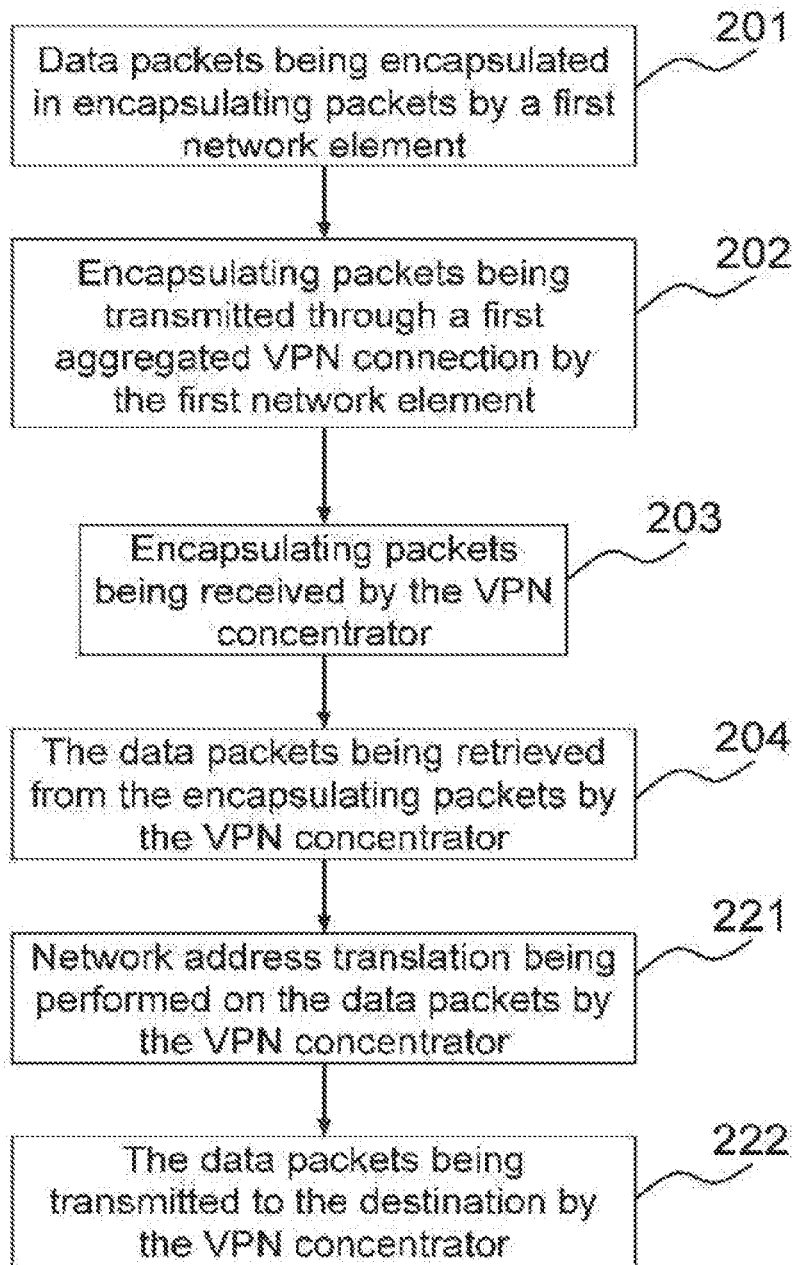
Data packets being encapsulated in encapsulating packets by a first network element

201

Encapsulating packets being transmitted through a first aggregated VPN connection by the first network element

202

Encapsulating packets being received by the VPN concentrator

203

The data packets being retrieved from the encapsulating packets by the VPN concentrator

204

Network address translation being performed on the data packets by the VPN concentrator

221

The data packets being transmitted to the destination by the VPN concentrator

222